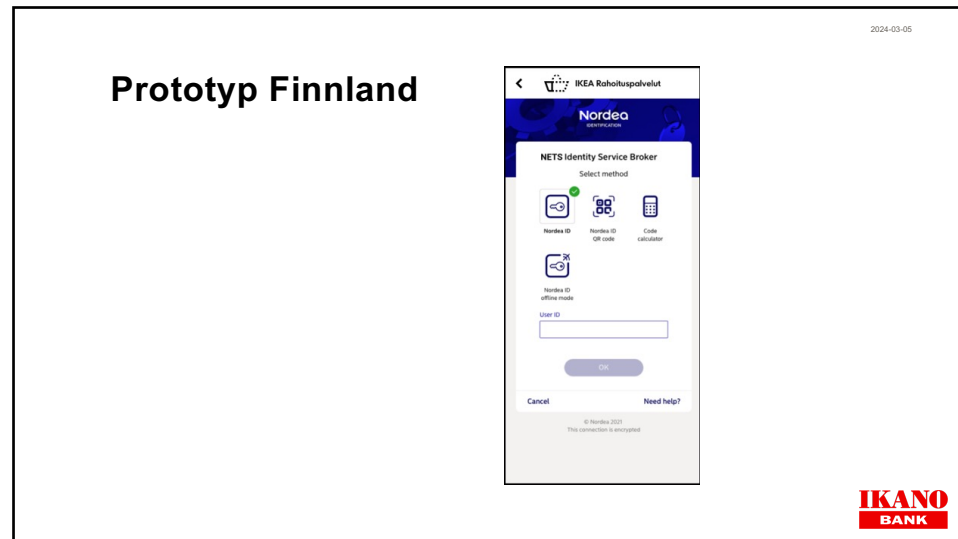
2024-03-05

Prototyp Finnland

IKEA Rahoituspalvelut

Nordea
IDENTIFICATION

NETS Identity Service Broker

Select method

Nordea ID

Nordea ID QR code

Code calculator

Nordea ID offline mode

User ID

OK

Cancel

Need help?

© Nordea 2021
This connection is encrypted

IKANO
BANK